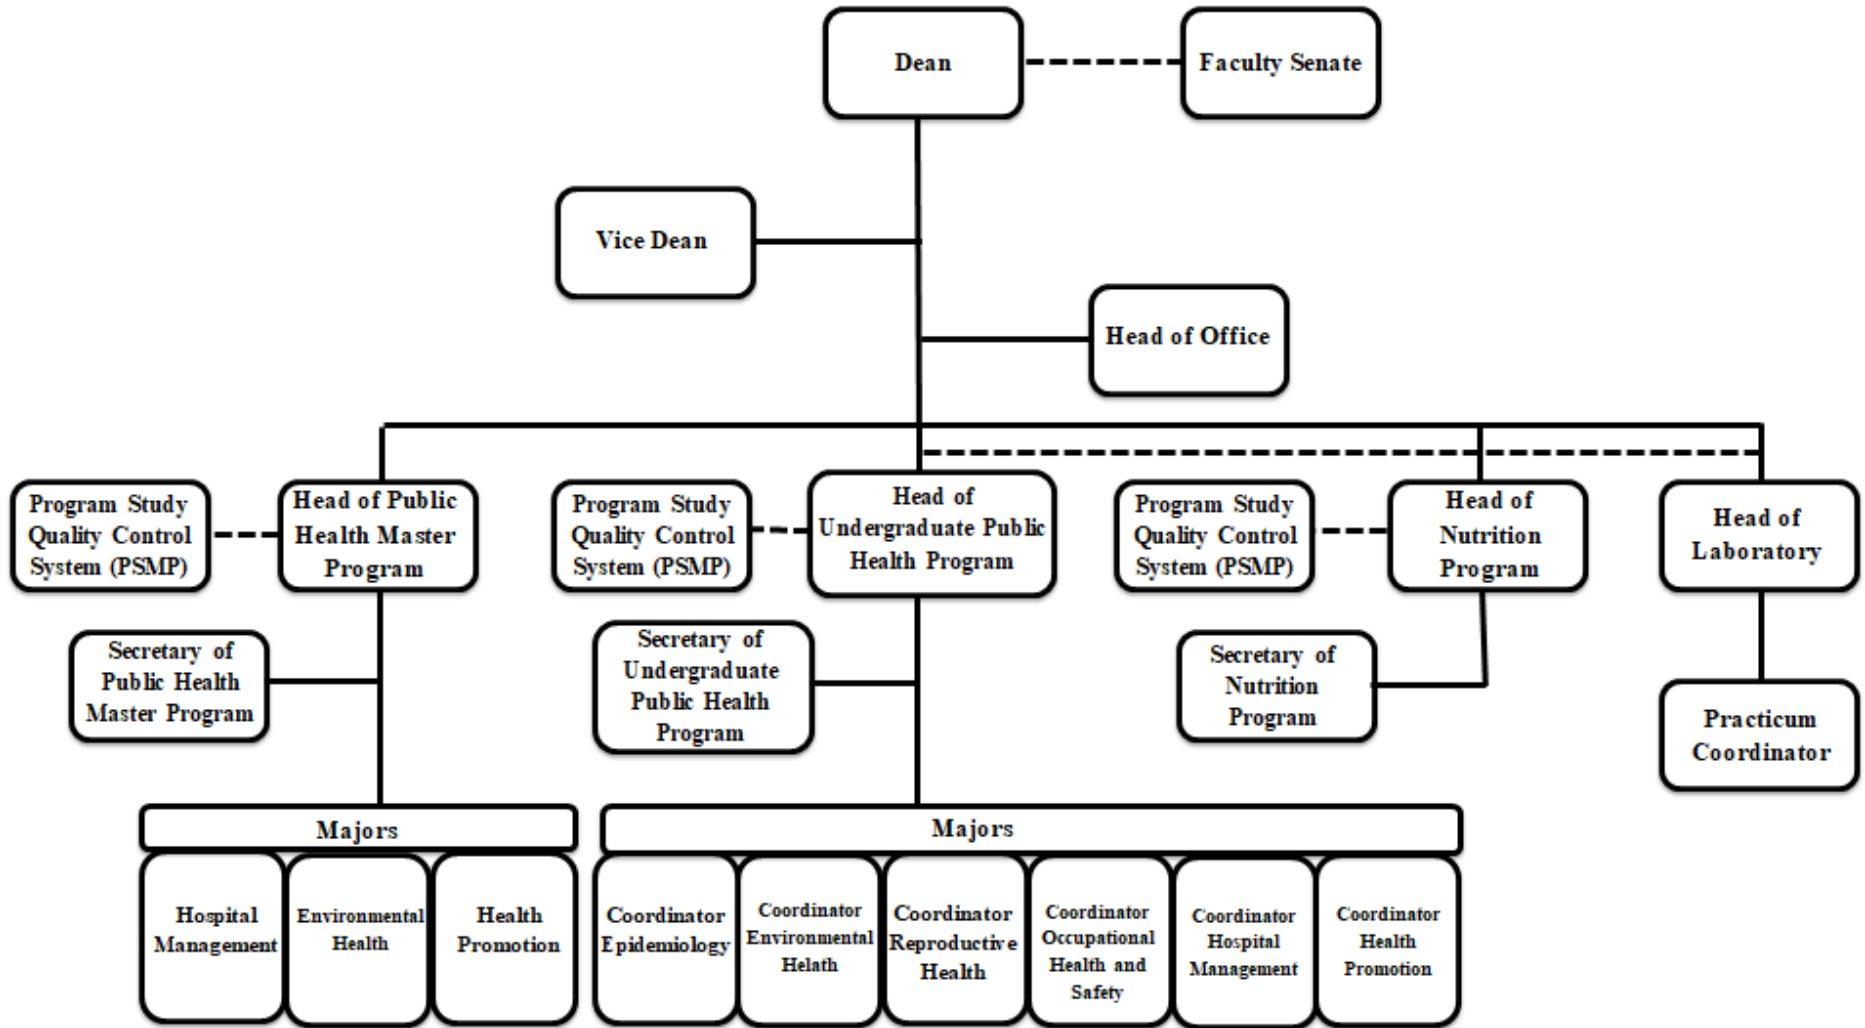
Dean

Faculty Senate

Vice Dean

Head of Office

Program Study Quality Control System (PSMP)

Head of Public Health Master Program

Program Study Quality Control System (PSMP)

Head of Undergraduate Public Health Program

Program Study Quality Control System (PSMP)

Head of Nutrition Program

Head of Laboratory

Secretary of Public Health Master Program

Secretary of Undergraduate Public Health Program

Secretary of Nutrition Program

Practicum Coordinator

Majors

Hospital Management

Environmental Health

Health Promotion

Majors

Coordinator Epidemiology

Coordinator Environmental Helath

Coordinator Reproductive Health

Coordinator Occupational Health and Safety

Coordinator Hospital Management

Coordinator Health Promotion